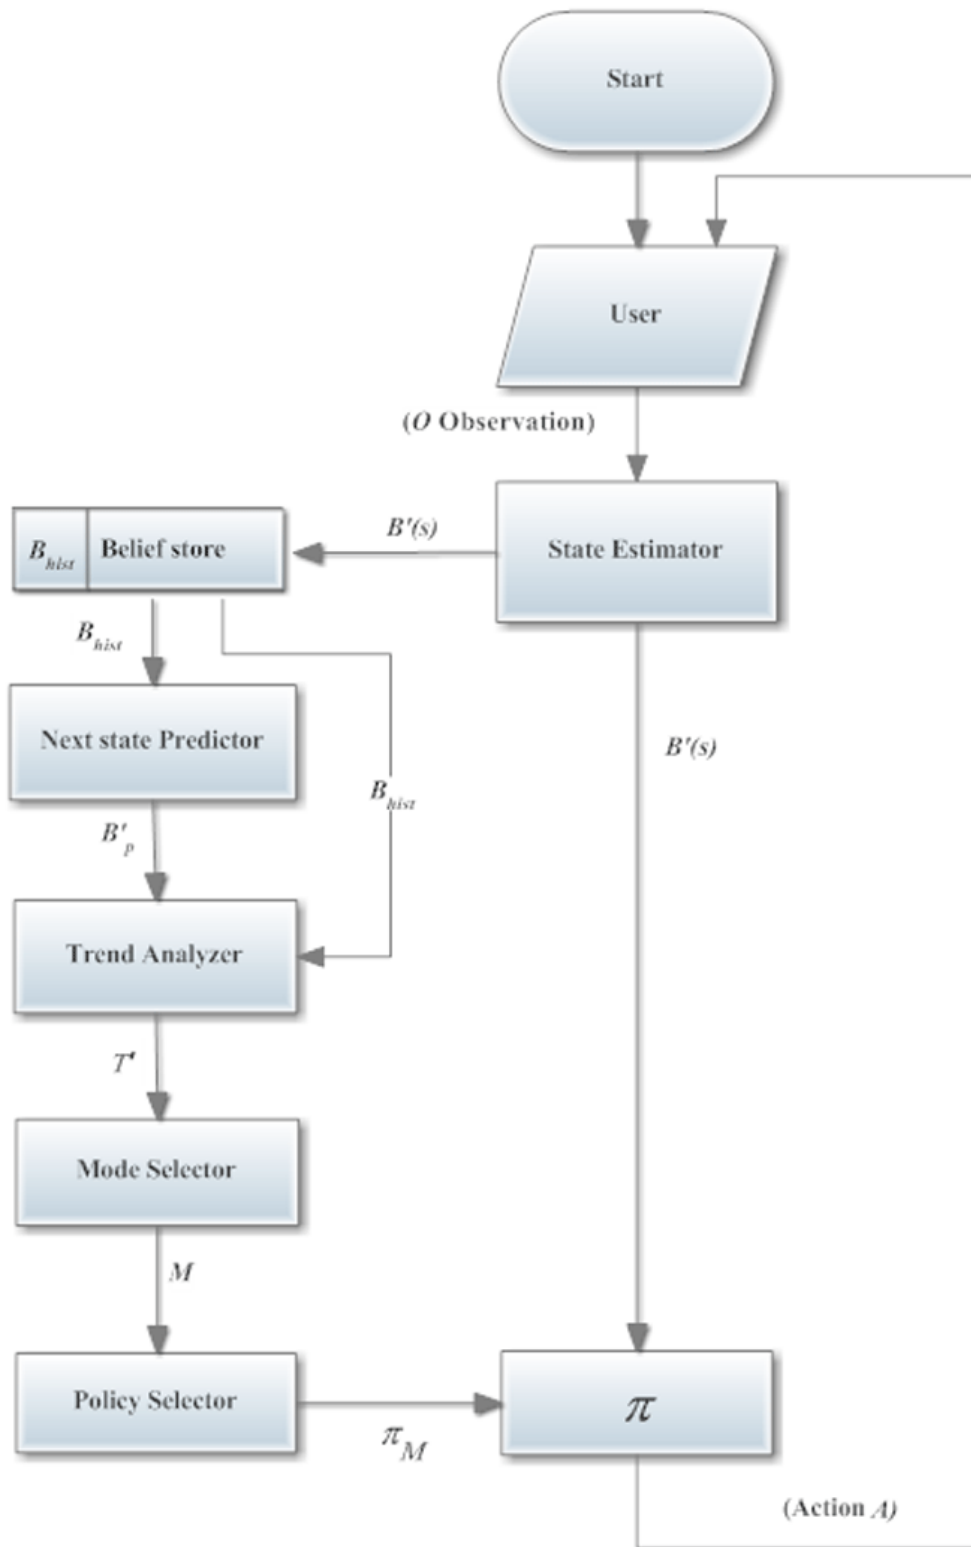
Start

User

(*O* Observation)

$B_{hist}$ Belief store

$B'(s)$

State Estimator

$B_{hist}$

Next state Predictor

$B_{hist}$

$B'(s)$

$B'_p$

Trend Analyzer

$T'$

Mode Selector

$M$

Policy Selector

$\pi_M$

$\pi$

(Action *A*)